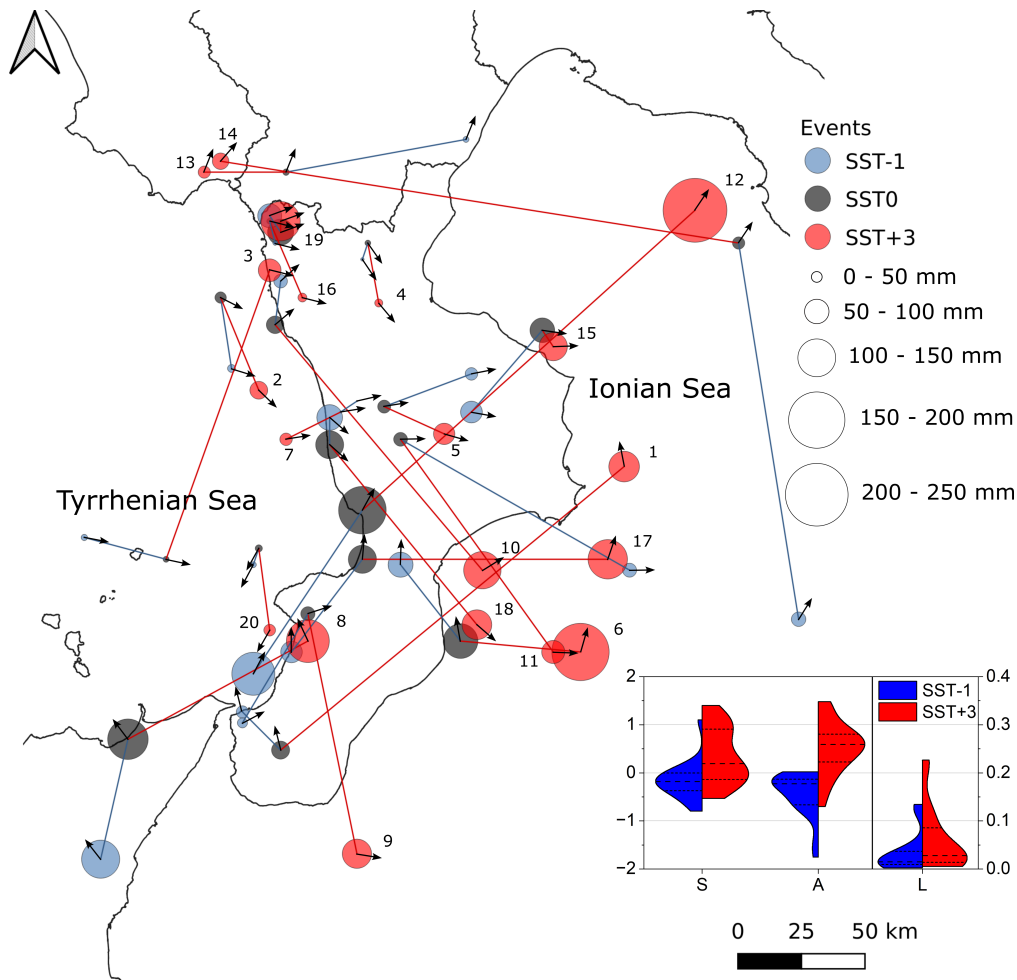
Events
SST-1
SST0
SST+3
0 - 50 mm
50 - 100 mm
100 - 150 mm
150 - 200 mm
200 - 250 mm

Ionian Sea
Tyrrhenian Sea

14
13
12
19
3
16
4
15
2
7
5
1
17
10
18
20
8
6
11
9

2
1
0
−1
−2
S
A
L
0.4
0.3
0.2
0.1
0.0
SST-1
SST+3

0 25 50 km